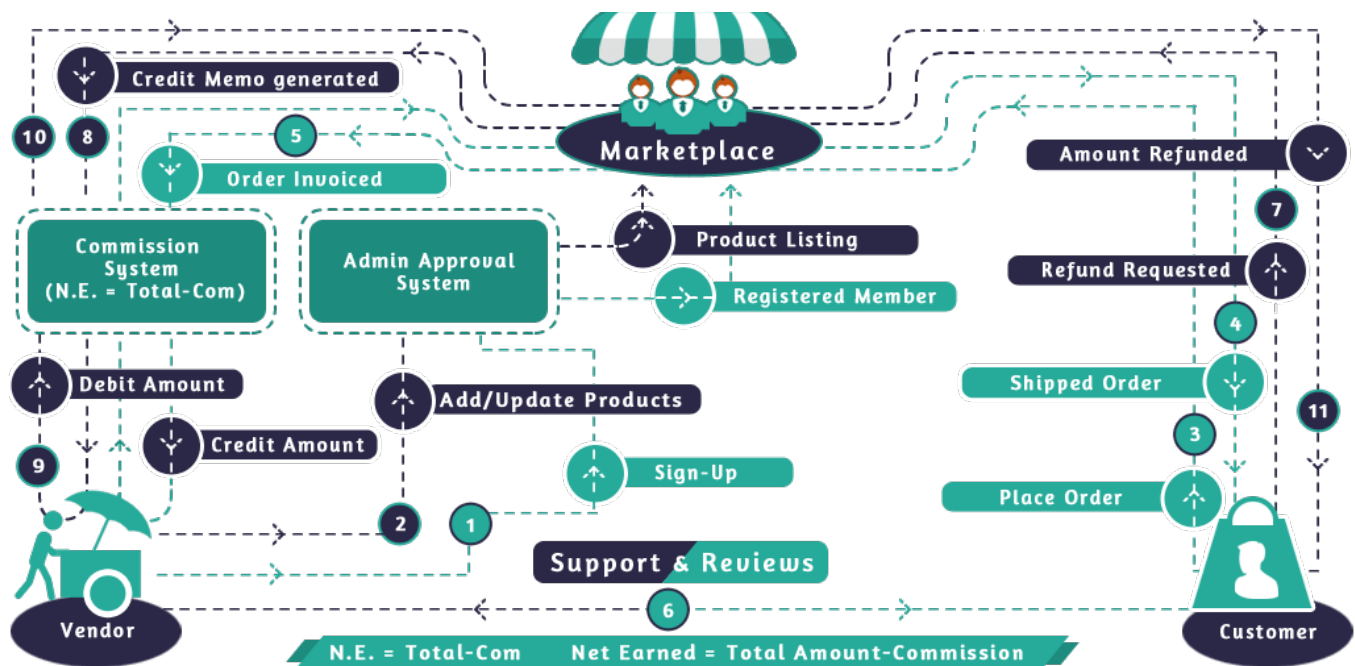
Credit Memo generated

10

8

5

Marketplace

Order Invoiced

Amount Refunded

7

Commission System (N.E. = Total-Com)

Admin Approval System

Product Listing

Registered Member

Refund Requested

4

Debit Amount

Add/Update Products

Shipped Order

11

3

Credit Amount

9

Sign-Up

Place Order

2

1

Support & Reviews

6

Vendor

Customer

N.E. = Total-Com     Net Earned = Total Amount-Commission